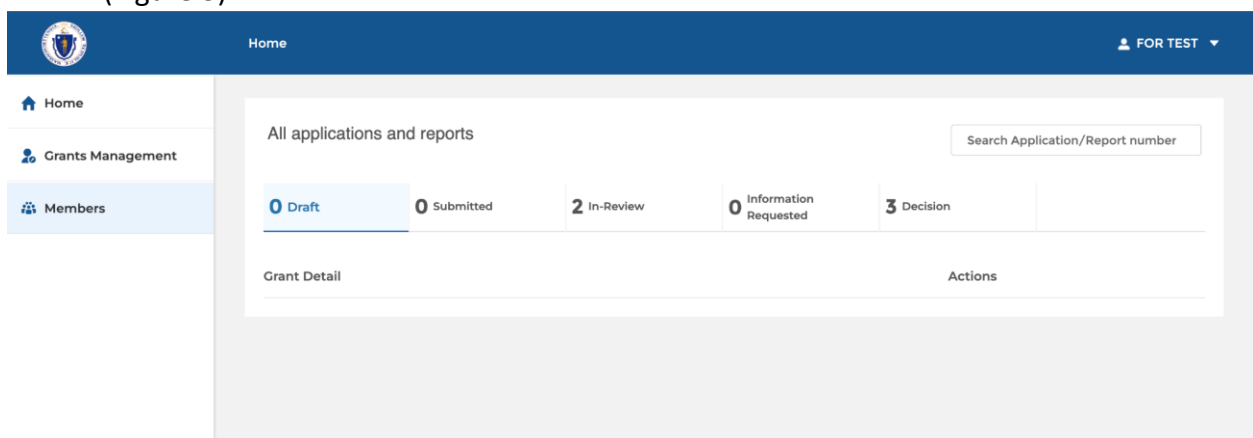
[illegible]

Home

FOR TEST

Home

Grants Management

Members

All applications and reports

Search Application/Report number

0 Draft

0 Submitted

2 In-Review

0 Information Requested

3 Decision

Grant Detail

Actions